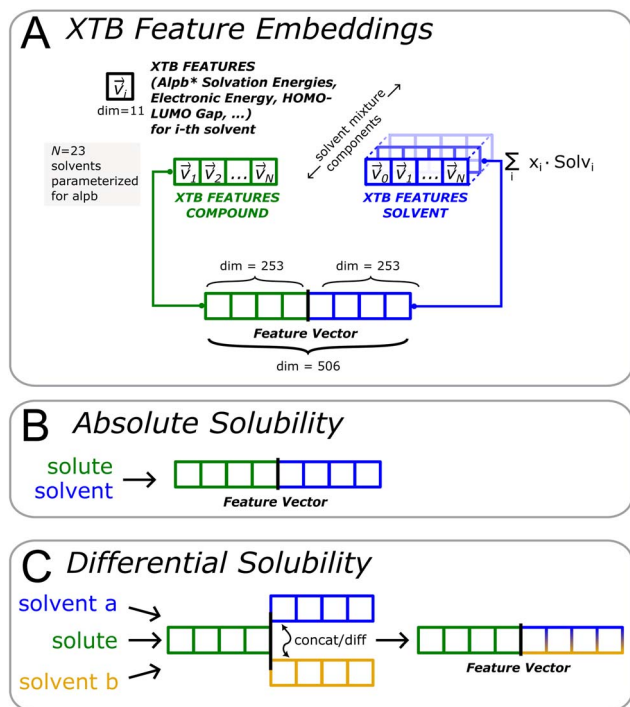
A XTB Feature Embeddings

$\vec{v}_i$
dim=11

XTB FEATURES (Alpb* Solvation Energies, Electronic Energy, HOMO-LUMO Gap, ...) for i-th solvent

N=23 solvents parameterized for alpb

solvent mixture components

$\vec{v}_1$ $\vec{v}_2$ ... $\vec{v}_N$
XTB FEATURES COMPOUND

$\vec{v}_0$ $\vec{v}_1$ ... $\vec{v}_N$
XTB FEATURES SOLVENT

$\sum_i x_i \cdot Solv_i$

dim = 253
dim = 253

Feature Vector

dim = 506

B Absolute Solubility

solute
solvent

Feature Vector

C Differential Solubility

solvent a
solute
solvent b

concat/diff

Feature Vector